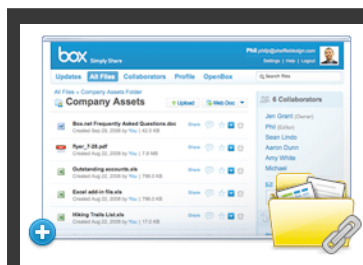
box Simply Share

Phil philip@phoffeedesign.com
Settings | Help | Logout

Updates All Files Collaborators Profile OpenBox

Search files

All Files » Company Assets Folder

Company Assets

Upload Web Doc

6 Collaborators

Jen Grant (Owner)
Phil
Sean Lindo
Aaron Dunn
Amy White
Michael

Box.net Frequently Asked Questions.doc
Created Sep 08, 2008 by You | 42.0 KB
Share

flyer_7-28.pdf
Created Sep 08, 2008 by You | 7.8 MB
Share

Outstanding accounts.xls
Created Sep 08, 2008 by You | 790.0 KB
Share

Excel add-in file.xls
Created Sep 08, 2008 by You | 790.0 KB
Share

Hiking Trails List.xls
Created Sep 08, 2008 by You | 7.8 MB
Share